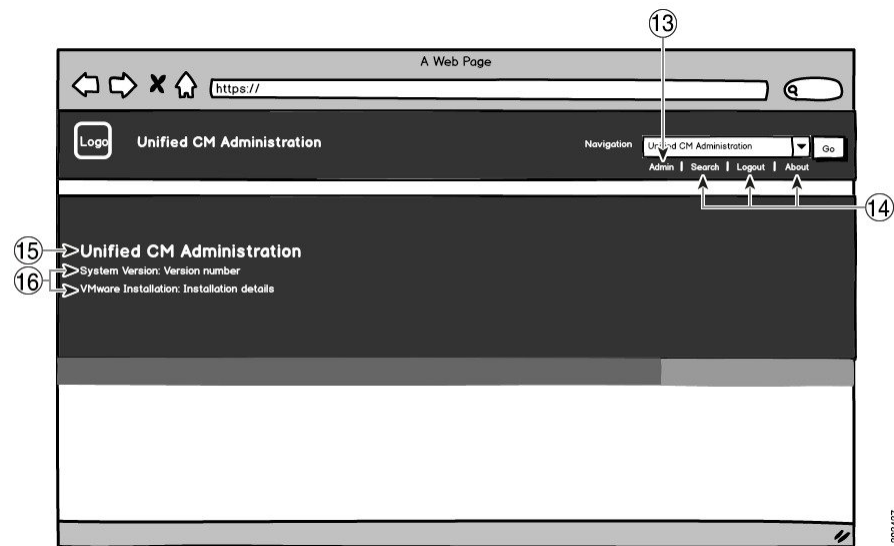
13

A Web Page

https://

Logo

Unified CM Administration

Navigation

Unified CM Administration

Go

Admin | Search | Logout | About

14

15

Unified CM Administration

16

System Version: Version number

VMware Installation: Installation details

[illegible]